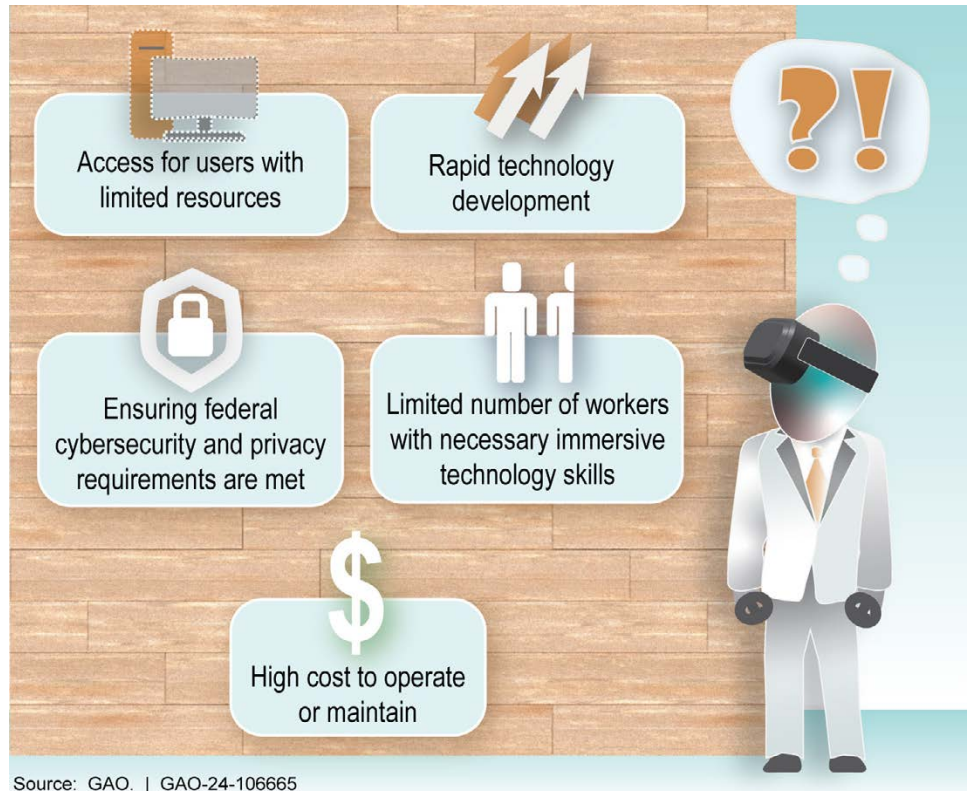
Access for users with limited resources

Rapid technology development

?!

Ensuring federal cybersecurity and privacy requirements are met

Limited number of workers with necessary immersive technology skills

$

High cost to operate or maintain

Source: GAO. | GAO-24-106665